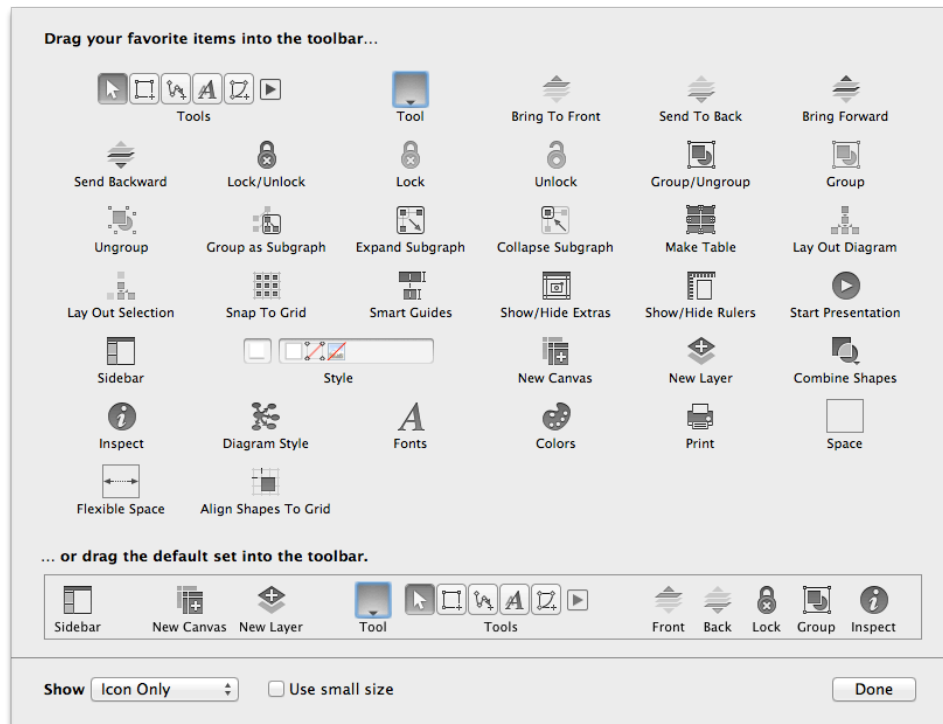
Drag your favorite items into the toolbar…

Tools
Tool
Bring To Front
Send To Back
Bring Forward
Send Backward
Lock/Unlock
Lock
Unlock
Group/Ungroup
Group
Ungroup
Group as Subgraph
Expand Subgraph
Collapse Subgraph
Make Table
Lay Out Diagram
Lay Out Selection
Snap To Grid
Smart Guides
Show/Hide Extras
Show/Hide Rulers
Start Presentation
Sidebar
Style
New Canvas
New Layer
Combine Shapes
Inspect
Diagram Style
Fonts
Colors
Print
Space
Flexible Space
Align Shapes To Grid

… or drag the default set into the toolbar.

Sidebar
New Canvas
New Layer
Tool
Tools
Front
Back
Lock
Group
Inspect

Show Icon Only
Use small size
Done